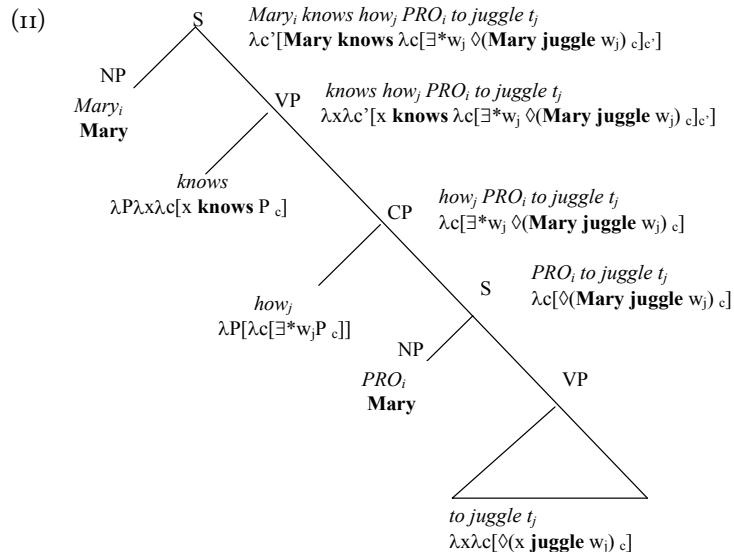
(11)

S
*Mary$_i$ knows how$_j$ PRO$_i$ to juggle t$_j$*
$\lambda$c'[**Mary knows** $\lambda$c[$\exists$*w$_j$ $\Diamond$(**Mary juggle** w$_j$) $_c$]$_{c'}$]

NP
*Mary$_i$*
**Mary**

VP
*knows how$_j$ PRO$_i$ to juggle t$_j$*
$\lambda$x$\lambda$c'[x **knows** $\lambda$c[$\exists$*w$_j$ $\Diamond$(**Mary juggle** w$_j$) $_c$]$_{c'}$]

*knows*
$\lambda$P$\lambda$x$\lambda$c[x **knows** P $_c$]

CP
*how$_j$ PRO$_i$ to juggle t$_j$*
$\lambda$c[$\exists$*w$_j$ $\Diamond$(**Mary juggle** w$_j$) $_c$]

*how$_j$*
$\lambda$P[$\lambda$c[$\exists$*w$_j$P $_c$]]

S
*PRO$_i$ to juggle t$_j$*
$\lambda$c[$\Diamond$(**Mary juggle** w$_j$) $_c$]

NP
*PRO$_i$*
**Mary**

VP

*to juggle t$_j$*
$\lambda$x$\lambda$c[$\Diamond$(x **juggle** w$_j$) $_c$]